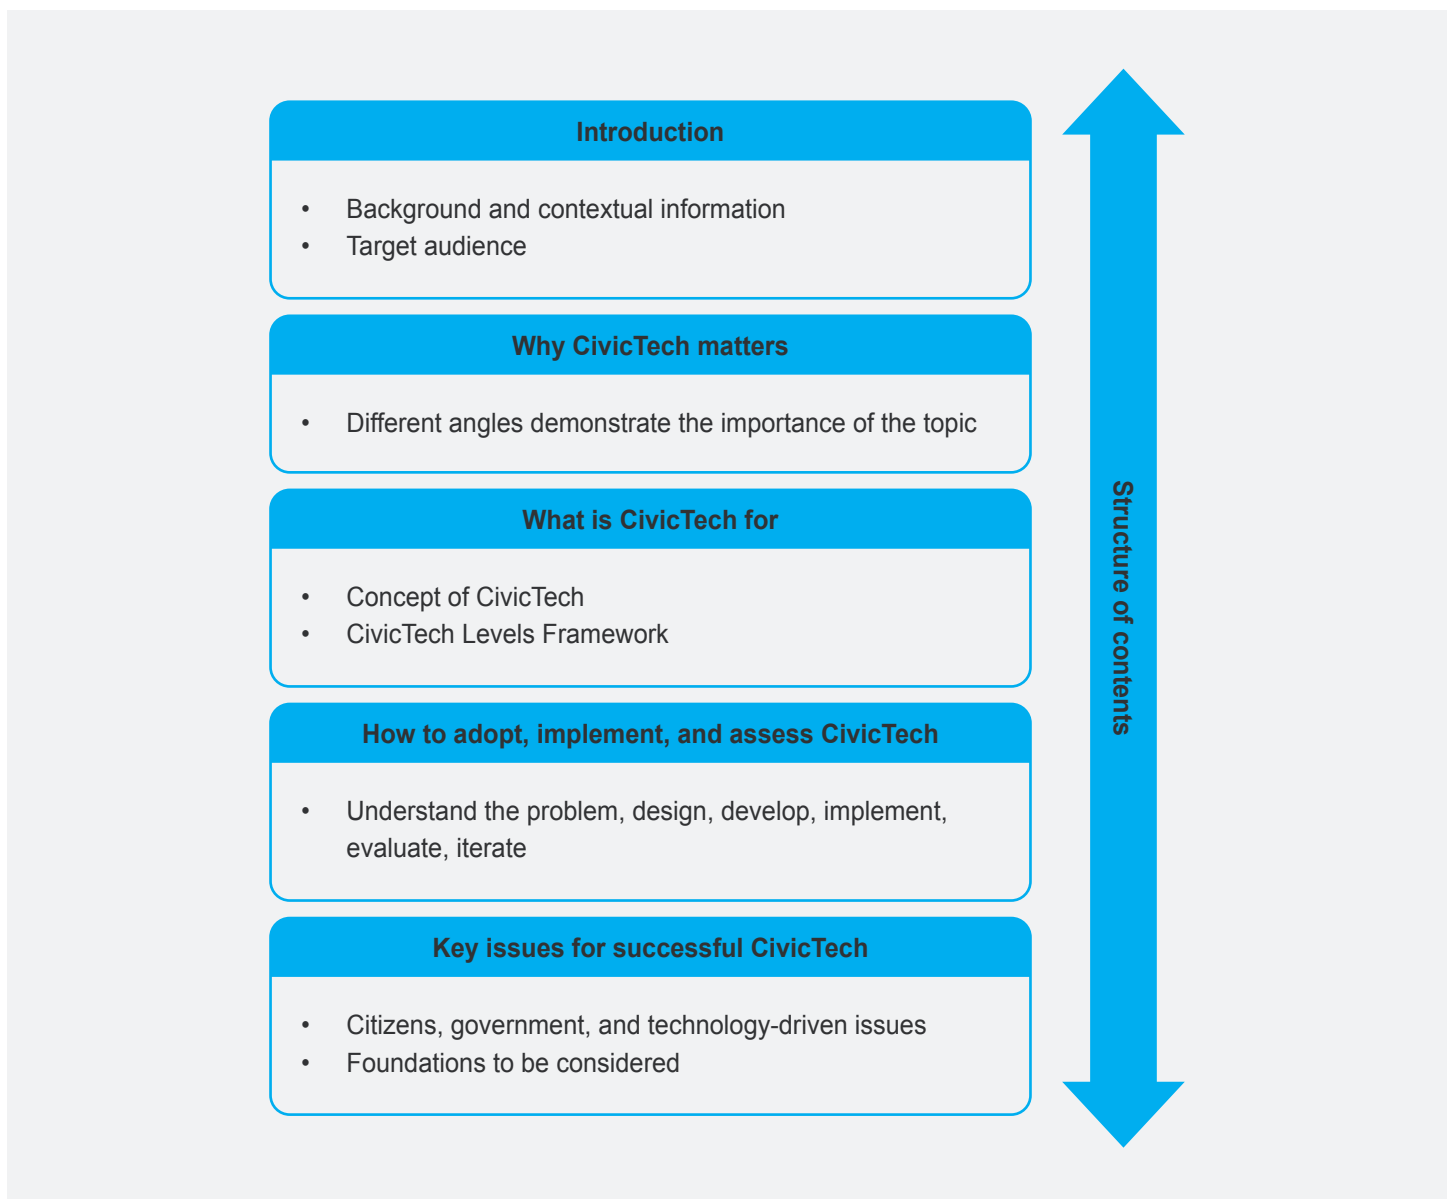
Introduction

• Background and contextual information
• Target audience

Why CivicTech matters

• Different angles demonstrate the importance of the topic

What is CivicTech for

• Concept of CivicTech
• CivicTech Levels Framework

How to adopt, implement, and assess CivicTech

• Understand the problem, design, develop, implement, evaluate, iterate

Key issues for successful CivicTech

• Citizens, government, and technology-driven issues
• Foundations to be considered

Structure of contents